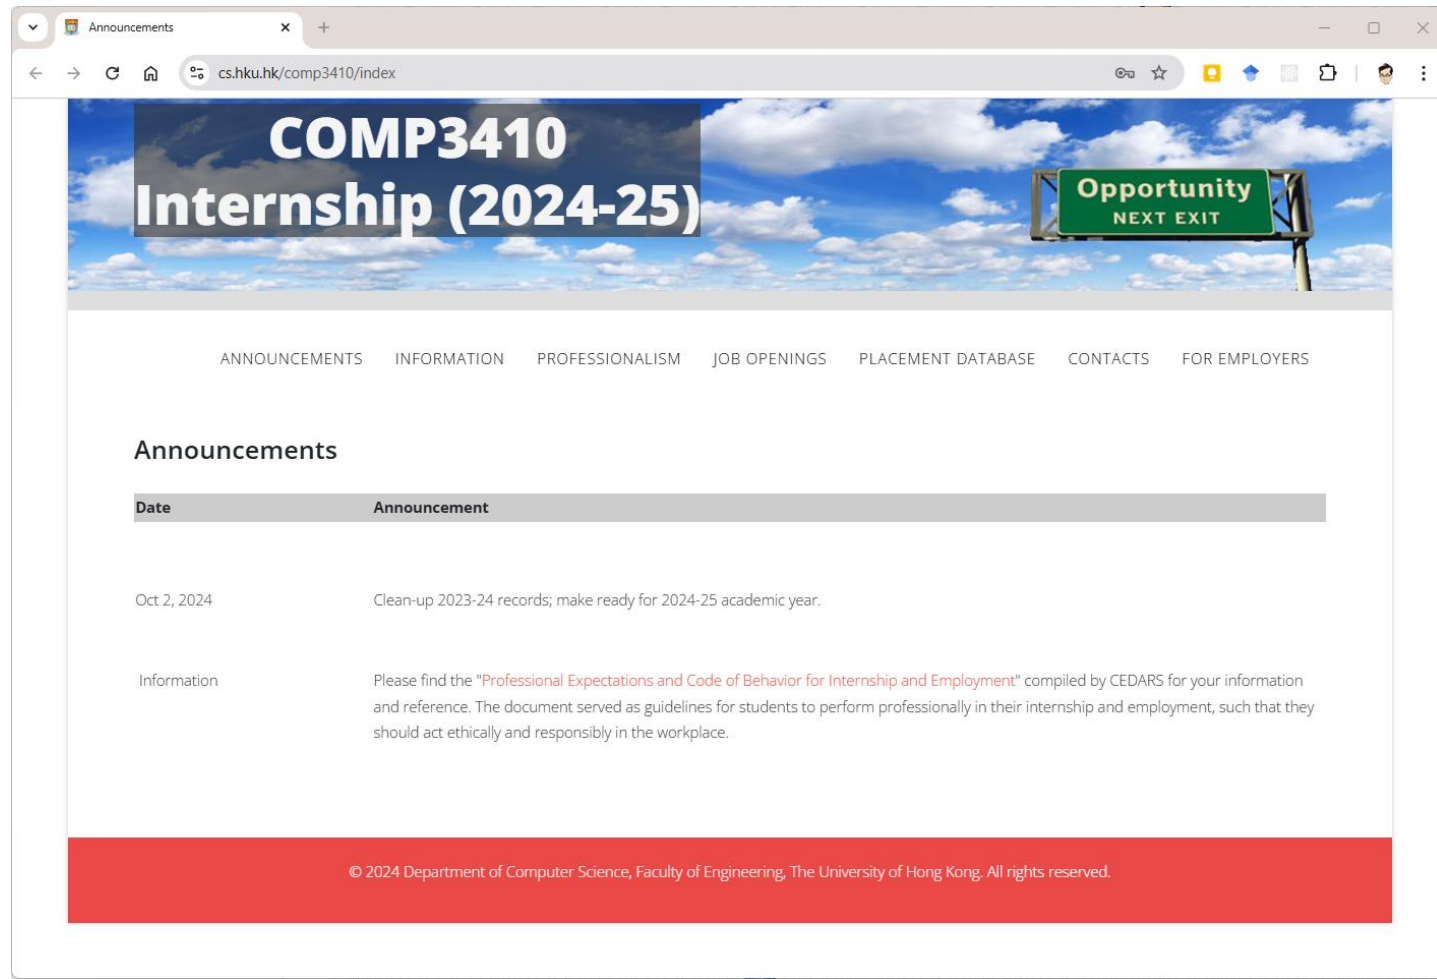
Announcements

cs.hku.hk/comp3410/index

COMP3410
Internship (2024-25)

Opportunity
NEXT EXIT

ANNOUNCEMENTS INFORMATION PROFESSIONALISM JOB OPENINGS PLACEMENT DATABASE CONTACTS FOR EMPLOYERS

Announcements

| Date | Announcement |
|---|---|
| Oct 2, 2024 | Clean-up 2023-24 records; make ready for 2024-25 academic year. |
| Information | Please find the "Professional Expectations and Code of Behavior for Internship and Employment" compiled by CEDARS for your information and reference. The document served as guidelines for students to perform professionally in their internship and employment, such that they should act ethically and responsibly in the workplace. |

© 2024 Department of Computer Science, Faculty of Engineering, The University of Hong Kong. All rights reserved.